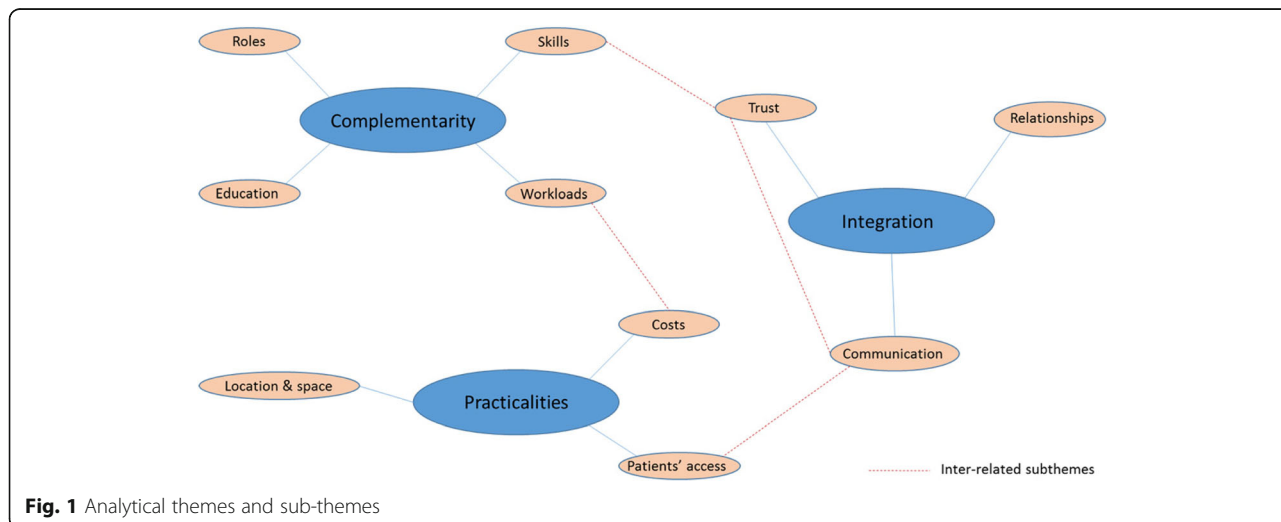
Roles

Skills

Complementarity

Education

Workloads

Trust

Relationships

Integration

Costs

Communication

Location & space

Practicalities

Patients' access

Inter-related subthemes

**Fig. 1** Analytical themes and sub-themes